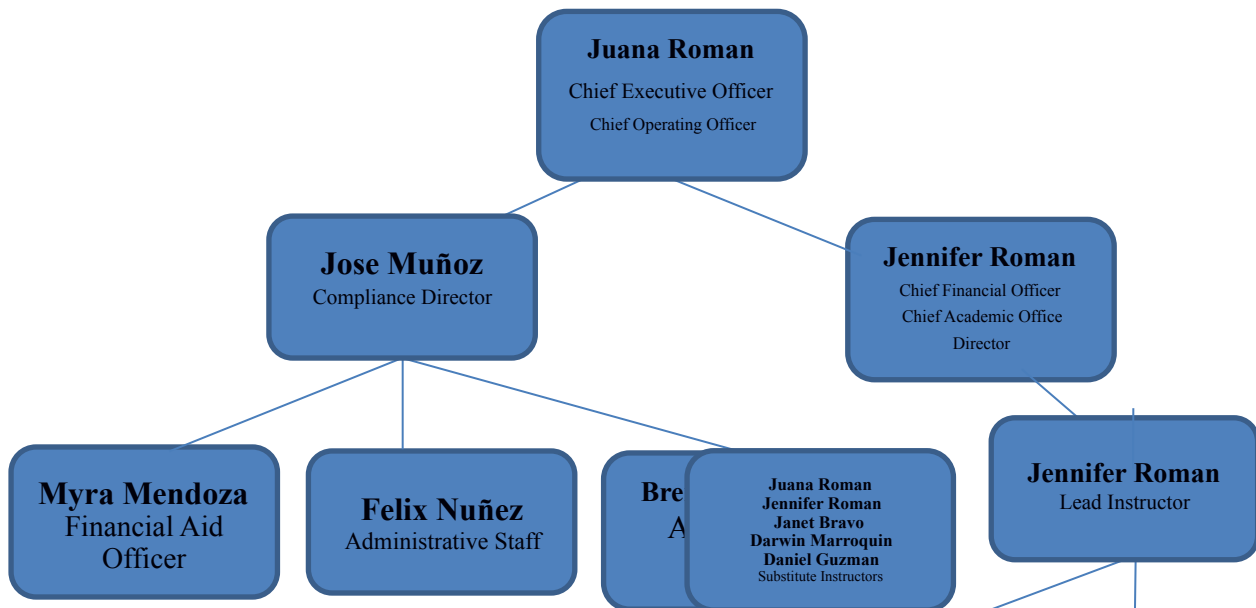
Juana Roman
Chief Executive Officer
Chief Operating Officer

Jose Muñoz
Compliance Director

Jennifer Roman
Chief Financial Officer
Chief Academic Office
Director

Myra Mendoza
Financial Aid Officer

Felix Nuñez
Administrative Staff

Bre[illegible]
A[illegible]

Juana Roman
Jennifer Roman
Janet Bravo
Darwin Marroquin
Daniel Guzman
Substitute Instructors

Jennifer Roman
Lead Instructor